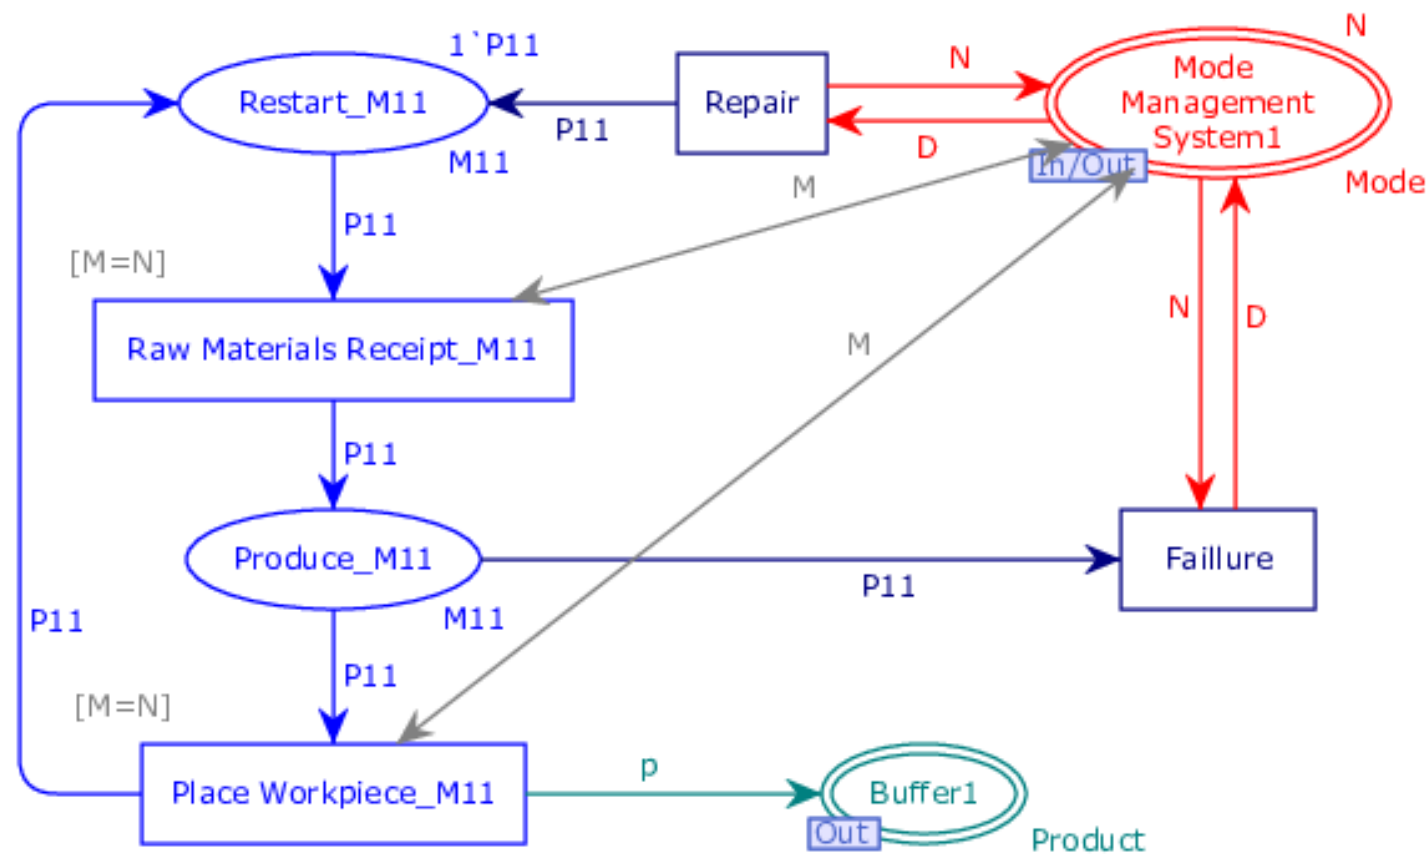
1`P11
Restart_M11
M11
P11
Repair
N
D
N
Mode Management System1
In/Out
Mode
M
[M=N]
P11
Raw Materials Receipt_M11
M
N
D
P11
Produce_M11
M11
P11
Faillure
P11
P11
[M=N]
Place Workpiece_M11
p
Buffer1
Out
Product